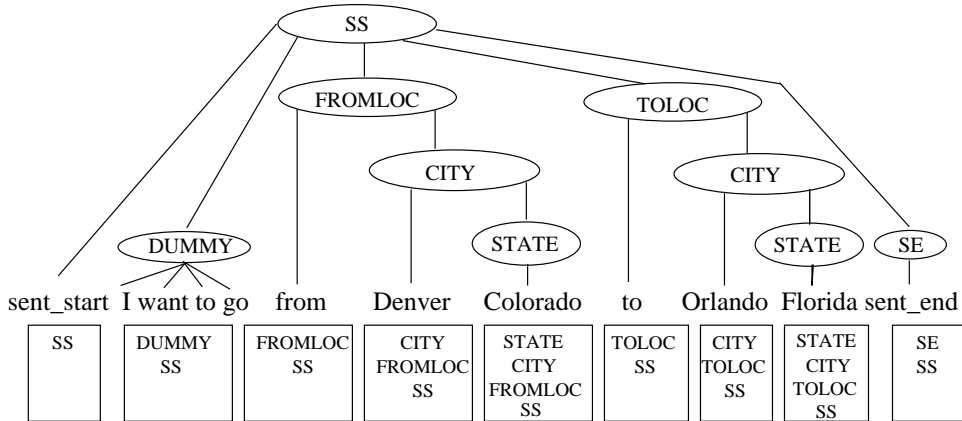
SS

FROMLOC

TOLOC

CITY

CITY

DUMMY

STATE

STATE

SE

sent_start I want to go from Denver Colorado to Orlando Florida sent_end

| SS | DUMMY SS | FROMLOC SS | CITY FROMLOC SS | STATE CITY FROMLOC SS | TOLOC SS | CITY TOLOC SS | STATE CITY TOLOC SS | SE SS |
|---|---|---|---|---|---|---|---|---|